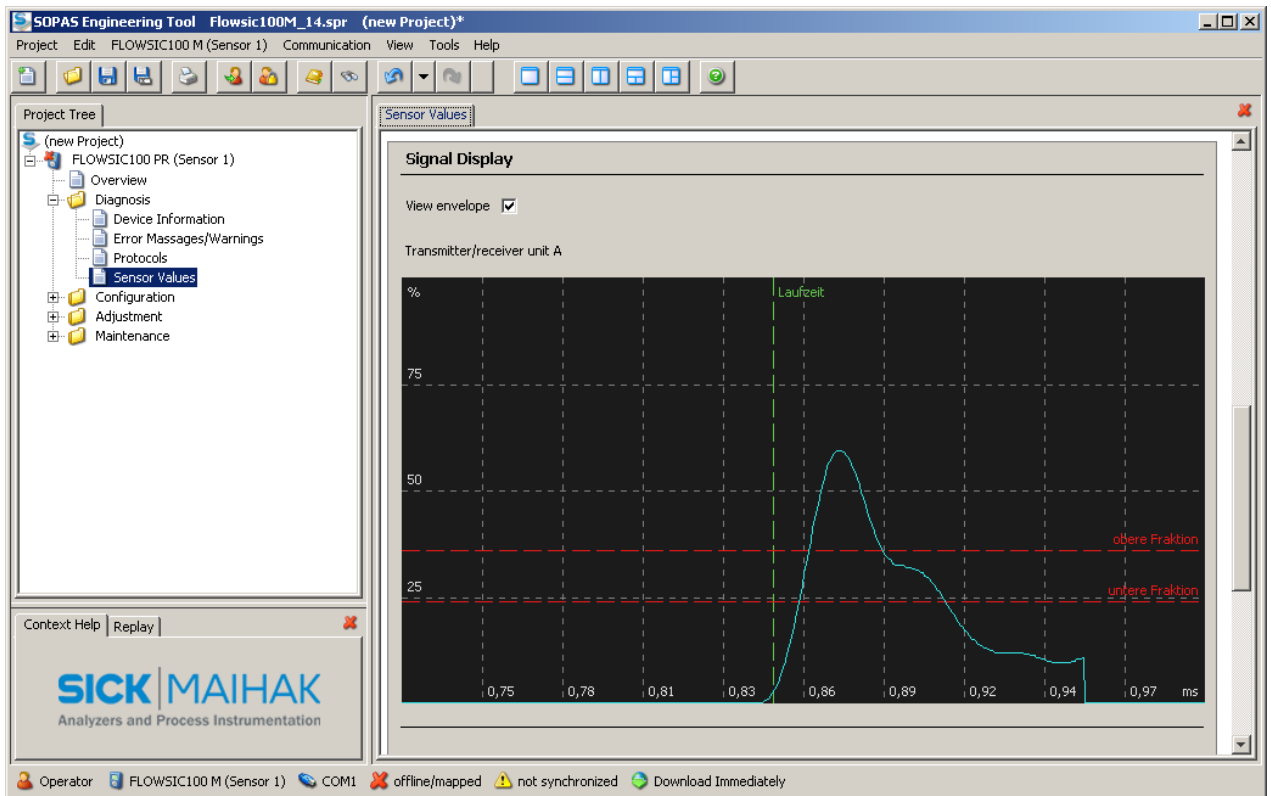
SOPAS Engineering Tool Flowsic100M_14.spr (new Project)*

Project Edit FLOWSIC100 M (Sensor 1) Communication View Tools Help

Project Tree

(new Project)
FLOWSIC100 PR (Sensor 1)
Overview
Diagnosis
Device Information
Error Massages/Warnings
Protocols
Sensor Values
Configuration
Adjustment
Maintenance

Context Help Replay

SICK | MAIHAK
Analyzers and Process Instrumentation

Sensor Values

Signal Display

View envelope

Transmitter/receiver unit A

%
Laufzeit
75
50
obere Fraktion
25
untere Fraktion
0,75 0,78 0,81 0,83 0,86 0,89 0,92 0,94 0,97 ms

Operator FLOWSIC100 M (Sensor 1) COM1 offline/mapped not synchronized Download Immediately